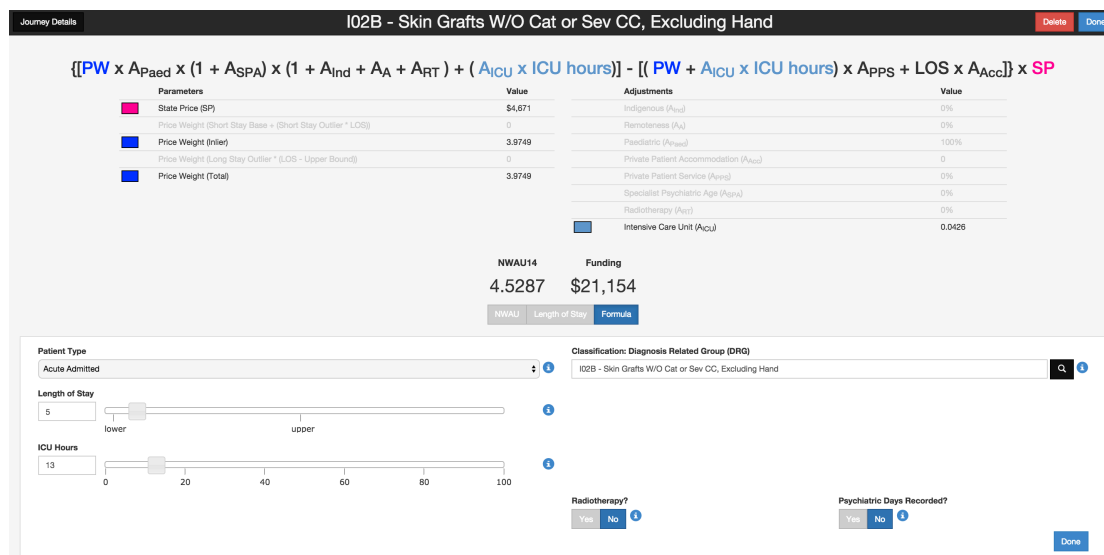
Journey Details

I02B - Skin Grafts W/O Cat or Sev CC, Excluding Hand

Delete Done

$\{[PW \times A_{Paed} \times (1 + A_{SPA}) \times (1 + A_{Ind} + A_A + A_{RT}) + (A_{ICU} \times ICU\ hours)] - [(PW + A_{ICU} \times ICU\ hours) \times A_{PPS} + LOS \times A_{Acc}]\} \times SP$

| Parameters | Value |
|---|---|
| State Price (SP) | $4,671 |
| Price Weight (Short Stay Base + (Short Stay Outlier * LOS)) | 0 |
| Price Weight (Inlier) | 3.9749 |
| Price Weight (Long Stay Outlier * (LOS - Upper Bound)) | 0 |
| Price Weight (Total) | 3.9749 |

| Adjustments | Value |
|---|---|
| Indigenous ($A_{Ind}$) | 0% |
| Remoteness ($A_A$) | 0% |
| Paediatric ($A_{Paed}$) | 100% |
| Private Patient Accommodation ($A_{Acc}$) | 0 |
| Private Patient Service ($A_{PPS}$) | 0% |
| Specialist Psychiatric Age ($A_{SPA}$) | 0% |
| Radiotherapy ($A_{RT}$) | 0% |
| Intensive Care Unit ($A_{ICU}$) | 0.0426 |

NWAU14
4.5287

Funding
$21,154

NWAU Length of Stay Formula

Patient Type
Acute Admitted

Classification: Diagnosis Related Group (DRG)
I02B - Skin Grafts W/O Cat or Sev CC, Excluding Hand

Length of Stay
5
lower upper

ICU Hours
13
0 20 40 60 80 100

Radiotherapy?
Yes No

Psychiatric Days Recorded?
Yes No

Done